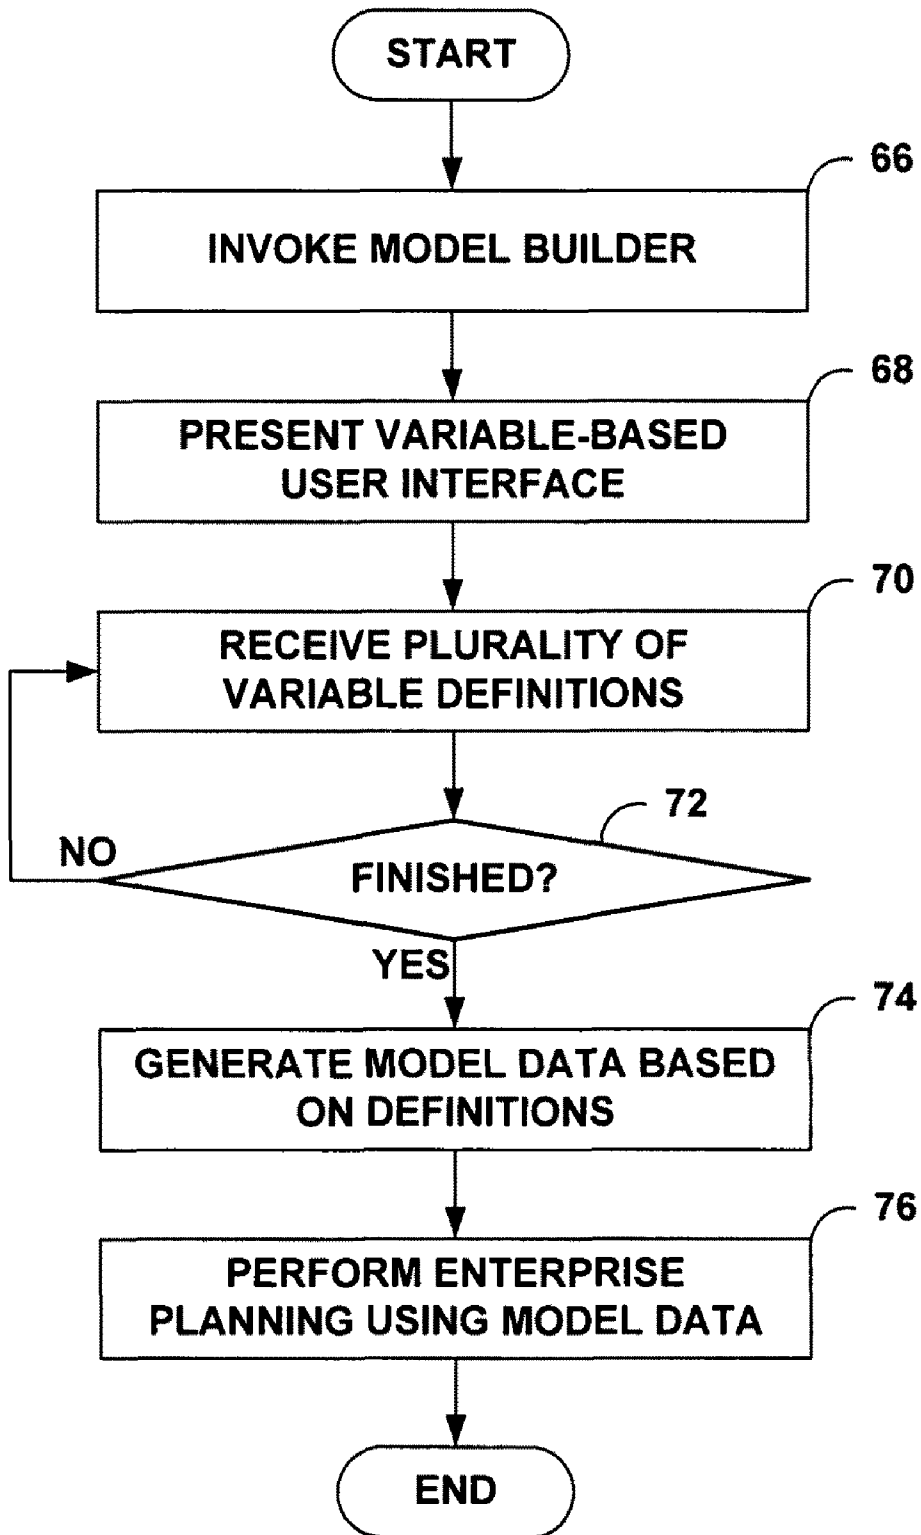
START

66

INVOKE MODEL BUILDER

68

PRESENT VARIABLE-BASED USER INTERFACE

70

RECEIVE PLURALITY OF VARIABLE DEFINITIONS

72

NO

FINISHED?

YES

74

GENERATE MODEL DATA BASED ON DEFINITIONS

76

PERFORM ENTERPRISE PLANNING USING MODEL DATA

END